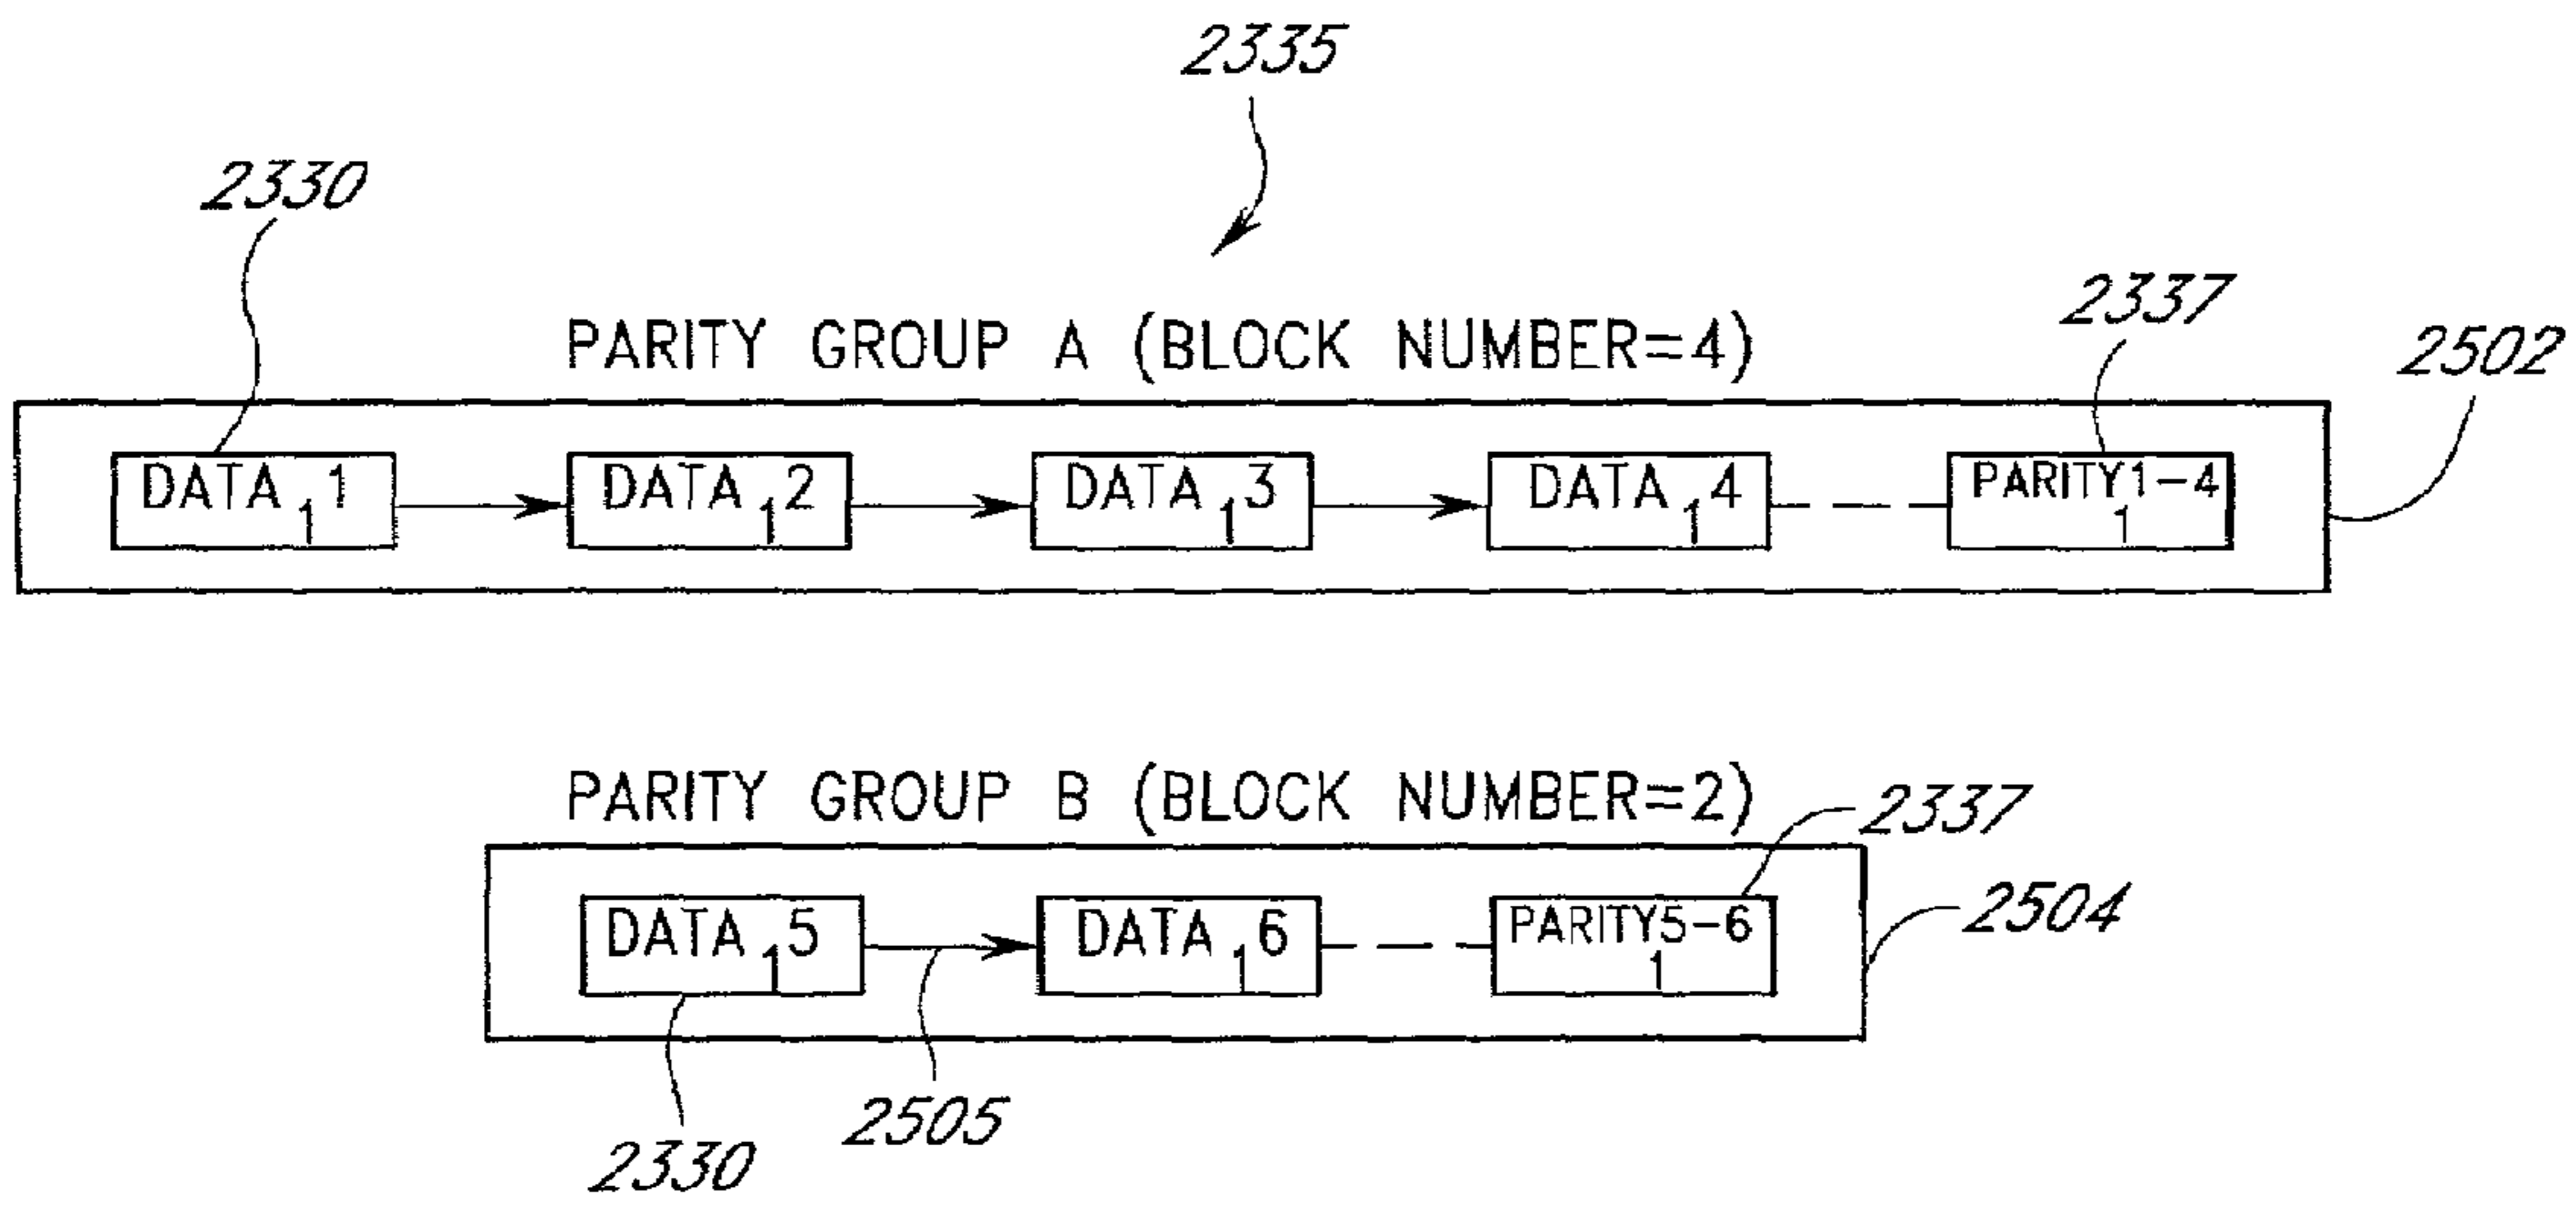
2335

2330

PARITY GROUP A (BLOCK NUMBER=4)

2337

2502

$DATA_1 1$

$DATA_1 2$

$DATA_1 3$

$DATA_1 4$

$PARITY_1 1-4$

PARITY GROUP B (BLOCK NUMBER=2)

2337

$DATA_1 5$

$DATA_1 6$

$PARITY_1 5-6$

2504

2330

2505